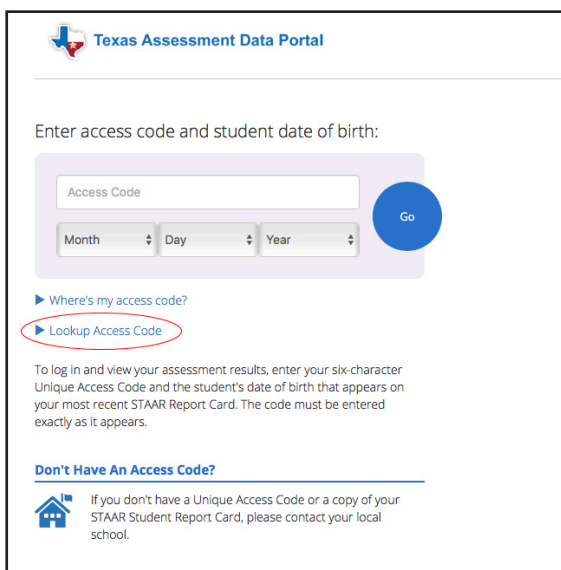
Texas Assessment Data Portal

Enter access code and student date of birth:

Access Code

Month Day Year

Go

▶ Where's my access code?

▶ Lookup Access Code

To log in and view your assessment results, enter your six-character Unique Access Code and the student's date of birth that appears on your most recent STAAR Report Card. The code must be entered exactly as it appears.

Don't Have An Access Code?

If you don't have a Unique Access Code or a copy of your STAAR Student Report Card, please contact your local school.